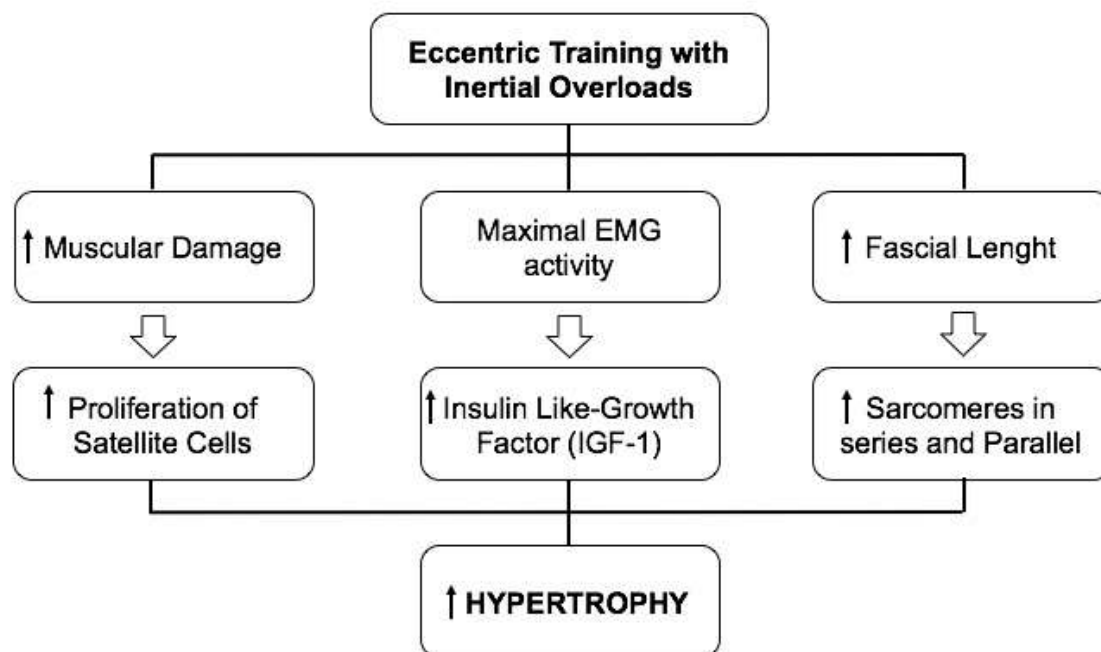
Eccentric Training with Inertial Overloads

↑ Muscular Damage

Maximal EMG activity

↑ Fascial Lenght

↑ Proliferation of Satellite Cells

↑ Insulin Like-Growth Factor (IGF-1)

↑ Sarcomeres in series and Parallel

↑ HYPERTROPHY